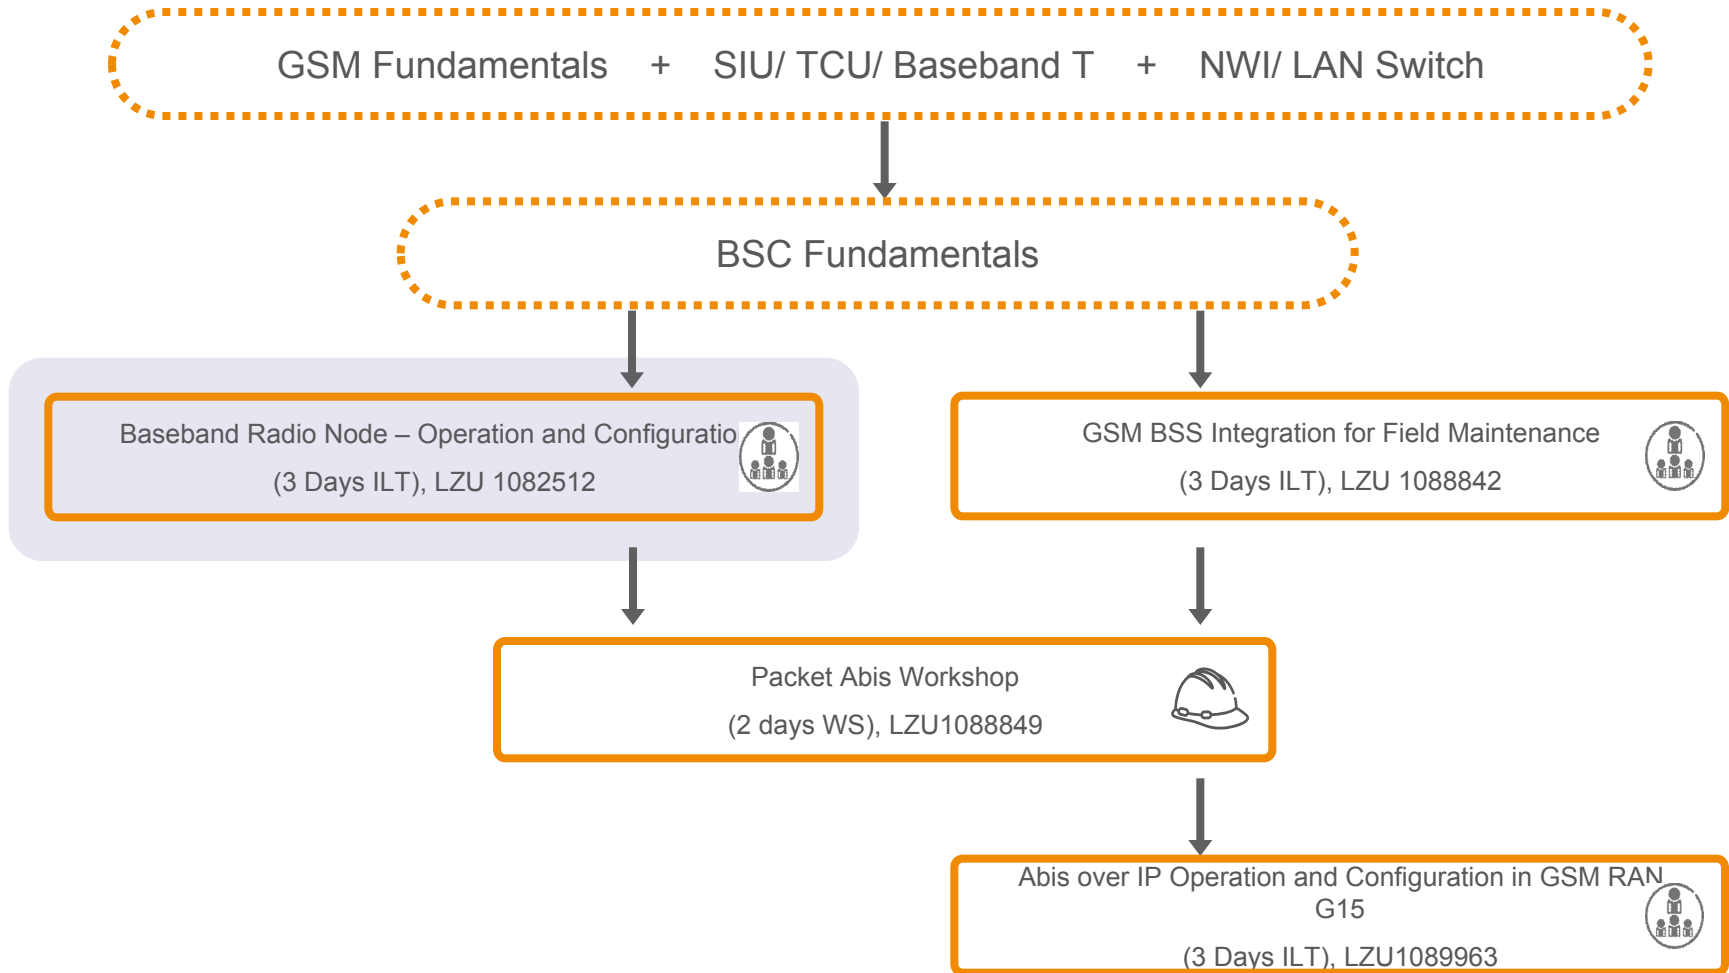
GSM Fundamentals + SIU/ TCU/ Baseband T + NWI/ LAN Switch

BSC Fundamentals

Baseband Radio Node – Operation and Configuratio
(3 Days ILT), LZU 1082512

GSM BSS Integration for Field Maintenance
(3 Days ILT), LZU 1088842

Packet Abis Workshop
(2 days WS), LZU1088849

Abis over IP Operation and Configuration in GSM RAN G15
(3 Days ILT), LZU1089963